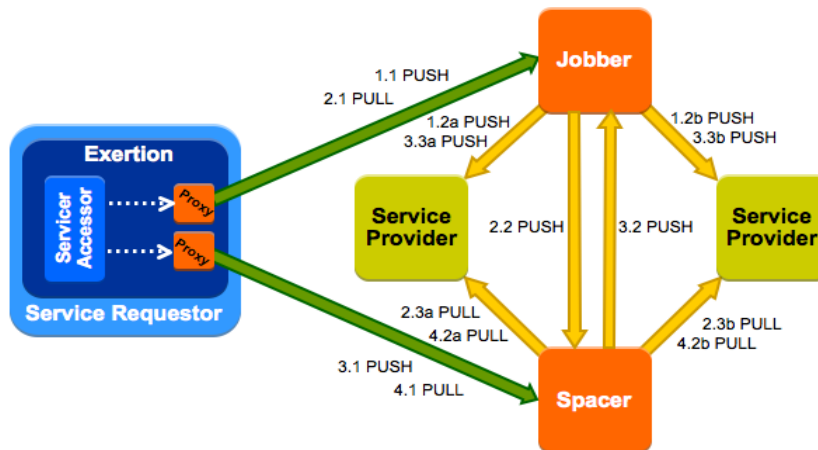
Exertion

Servicer Accessor

Proxy

Proxy

Service Requestor

1.1 PUSH
2.1 PULL

Jobber

1.2a PUSH
3.3a PUSH

1.2b PUSH
3.3b PUSH

Service Provider

2.2 PUSH

3.2 PUSH

Service Provider

2.3a PULL
4.2a PULL

2.3b PULL
4.2b PULL

3.1 PUSH
4.1 PULL

Spacer